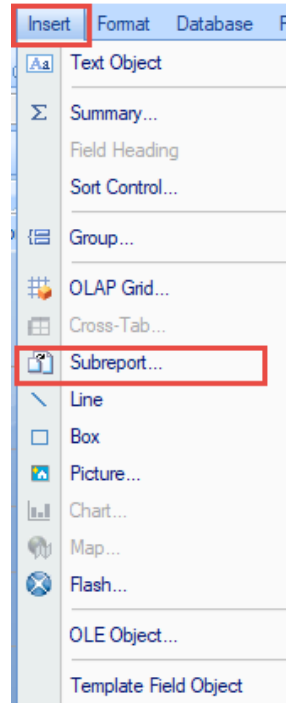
Insert Format Database F

Text Object
Summary...
Field Heading
Sort Control...
Group...
OLAP Grid...
Cross-Tab...
Subreport...
Line
Box
Picture...
Chart...
Map...
Flash...
OLE Object...
Template Field Object